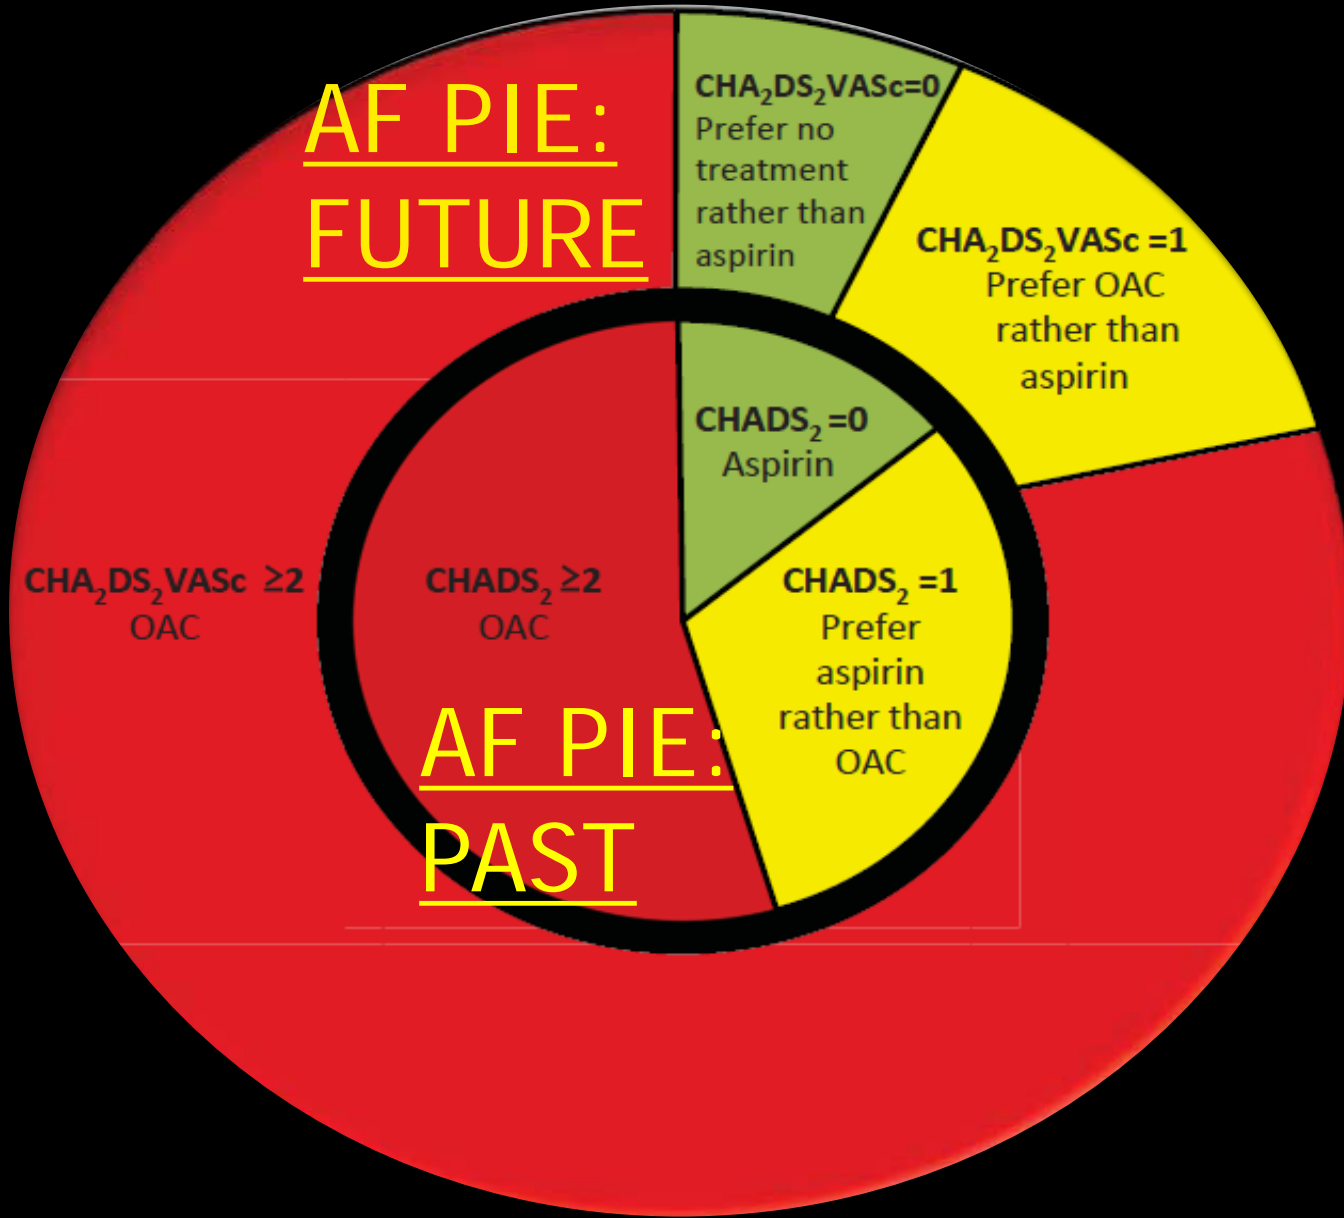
AF PIE: FUTURE

$CHA_2DS_2VASc=0$
Prefer no treatment rather than aspirin

$CHA_2DS_2VASc =1$
Prefer OAC rather than aspirin

$CHADS_2 =0$
Aspirin

$CHA_2DS_2VASc \geq 2$
OAC

$CHADS_2 \geq 2$
OAC

$CHADS_2 =1$
Prefer aspirin rather than OAC

AF PIE: PAST